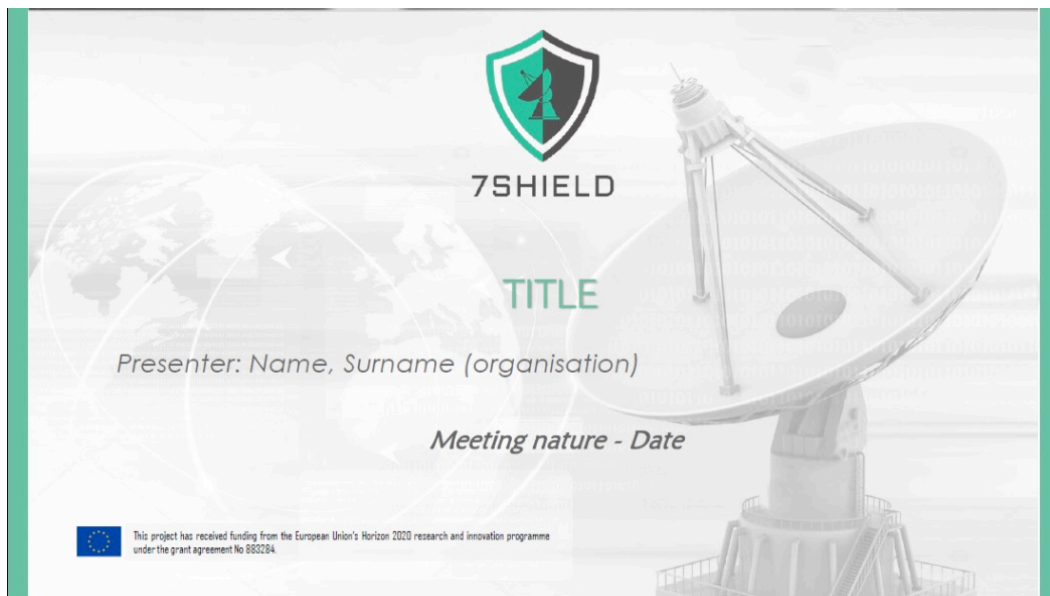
7SHIELD

TITLE

Presenter: Name, Surname (organisation)

Meeting nature - Date

This project has received funding from the European Union's Horizon 2020 research and innovation programme under the grant agreement No 883284.